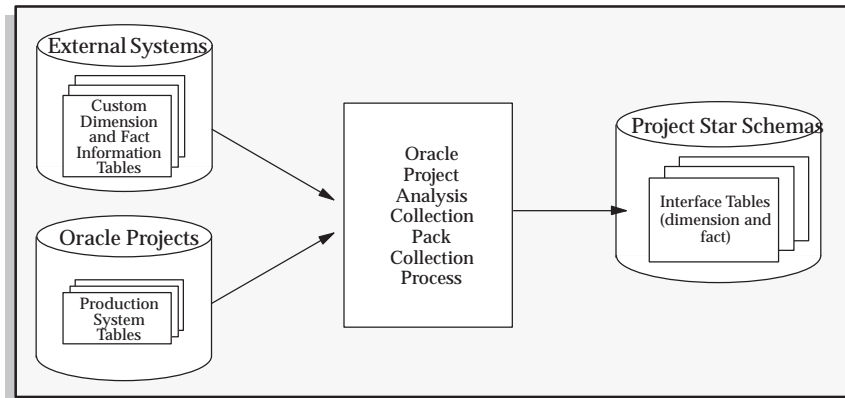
External Systems

Custom Dimension and Fact Information Tables

Oracle Projects

Production System Tables

Oracle Project Analysis Collection Pack Collection Process

Project Star Schemas

Interface Tables (dimension and fact)